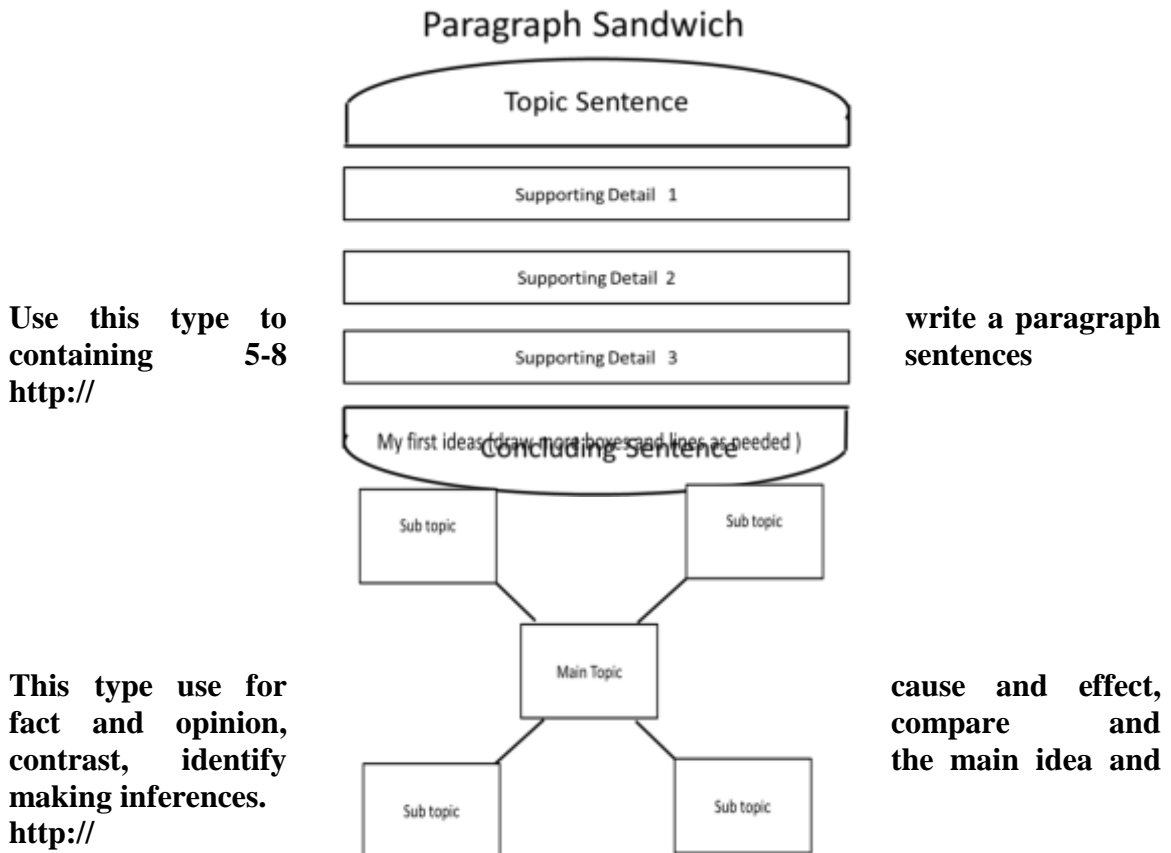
Paragraph Sandwich

Topic Sentence

Supporting Detail 1

Supporting Detail 2

Supporting Detail 3

Concluding Sentence

Use this type to write a paragraph containing 5-8 sentences http://

My first ideas (draw more boxes and lines as needed )

Sub topic

Sub topic

Main Topic

Sub topic

Sub topic

This type use for cause and effect, fact and opinion, compare and contrast, identify the main idea and making inferences. http://